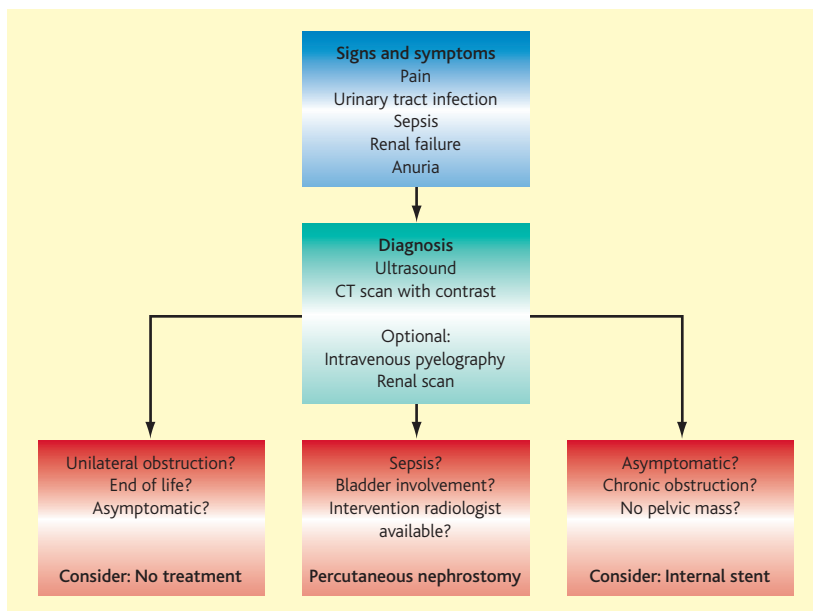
Signs and symptoms
Pain
Urinary tract infection
Sepsis
Renal failure
Anuria

Diagnosis
Ultrasound
CT scan with contrast

Optional:
Intravenous pyelography
Renal scan

Unilateral obstruction?
End of life?
Asymptomatic?

Consider: No treatment

Sepsis?
Bladder involvement?
Intervention radiologist available?

Percutaneous nephrostomy

Asymptomatic?
Chronic obstruction?
No pelvic mass?

Consider: Internal stent